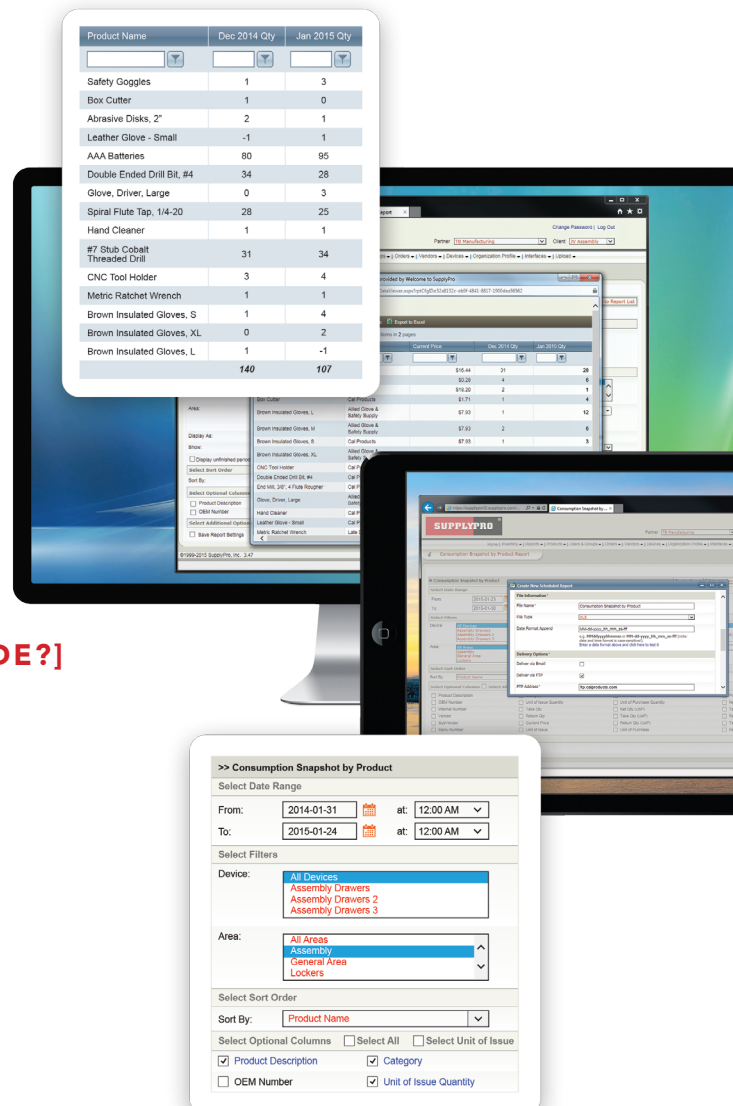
| Product Name | Dec 2014 Qty | Jan 2015 Qty |
|---|---|---|
| Safety Goggles | 1 | 3 |
| Box Cutter | 1 | 0 |
| Abrasive Disks, 2" | 2 | 1 |
| Leather Glove - Small | -1 | 1 |
| AAA Batteries | 80 | 95 |
| Double Ended Drill Bit, #4 | 34 | 28 |
| Glove, Driver, Large | 0 | 3 |
| Spiral Flute Tap, 1/4-20 | 28 | 25 |
| Hand Cleaner | 1 | 1 |
| #7 Stub Cobalt Threaded Drill | 31 | 34 |
| CNC Tool Holder | 3 | 4 |
| Metric Ratchet Wrench | 1 | 1 |
| Brown Insulated Gloves, S | 1 | 4 |
| Brown Insulated Gloves, XL | 0 | 2 |
| Brown Insulated Gloves, L | 1 | -1 |
| | 140 | 107 |

DE?]

>> Consumption Snapshot by Product

Select Date Range

From: 2014-01-31 at: 12:00 AM

To: 2015-01-24 at: 12:00 AM

Select Filters

Device: All Devices
Assembly Drawers
Assembly Drawers 2
Assembly Drawers 3

Area: All Areas
Assembly
General Area
Lockers

Select Sort Order

Sort By: Product Name

Select Optional Columns Select All Select Unit of Issue

Product Description Category

OEM Number Unit of Issue Quantity